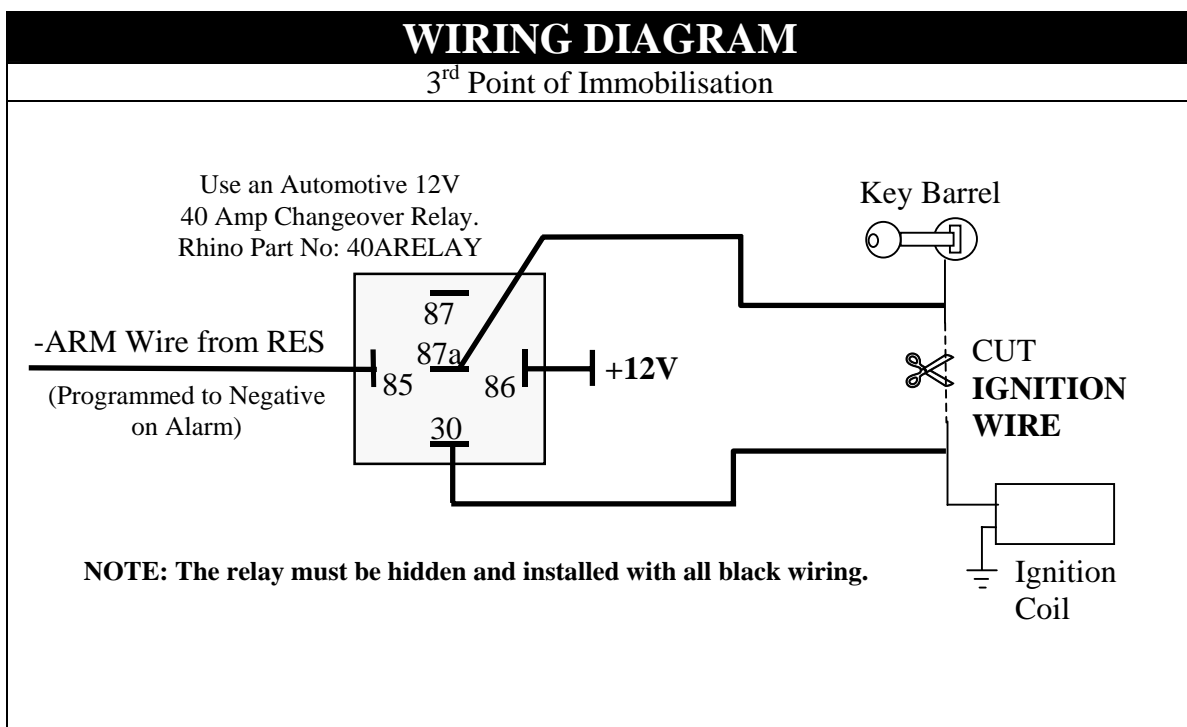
WIRING DIAGRAM

3$^{rd}$ Point of Immobilisation

Use an Automotive 12V
40 Amp Changeover Relay.
Rhino Part No: 40ARELAY

Key Barrel

87

-ARM Wire from RES

87a

85

86

+12V

CUT
IGNITION
WIRE

(Programmed to Negative on Alarm)

30

NOTE: The relay must be hidden and installed with all black wiring.

Ignition
Coil